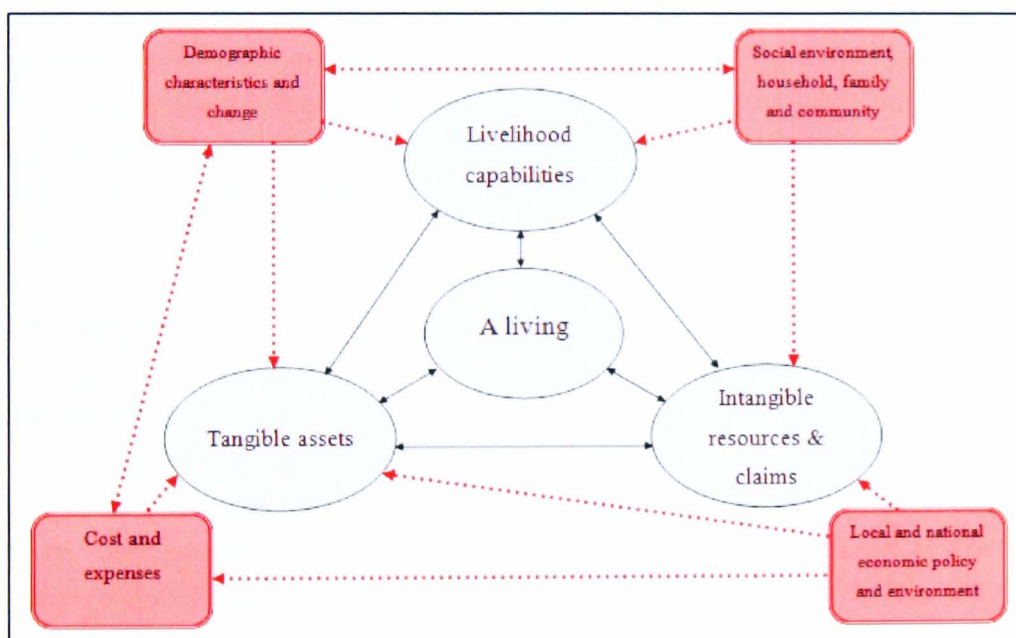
Demographic characteristics and change

Social environment, household, family and community

Livelihood capabilities

A living

Tangible assets

Intangible resources & claims

Cost and expenses

Local and national economic policy and environment